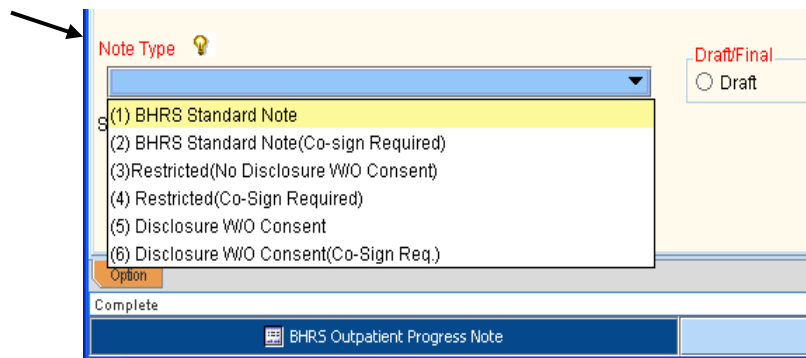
Note Type

Draft/Final

Draft

(1) BHRS Standard Note
(2) BHRS Standard Note(Co-sign Required)
(3)Restricted(No Disclosure W/O Consent)
(4) Restricted(Co-Sign Required)
(5) Disclosure W/O Consent
(6) Disclosure W/O Consent(Co-Sign Req.)

S

Option

Complete

BHRS Outpatient Progress Note